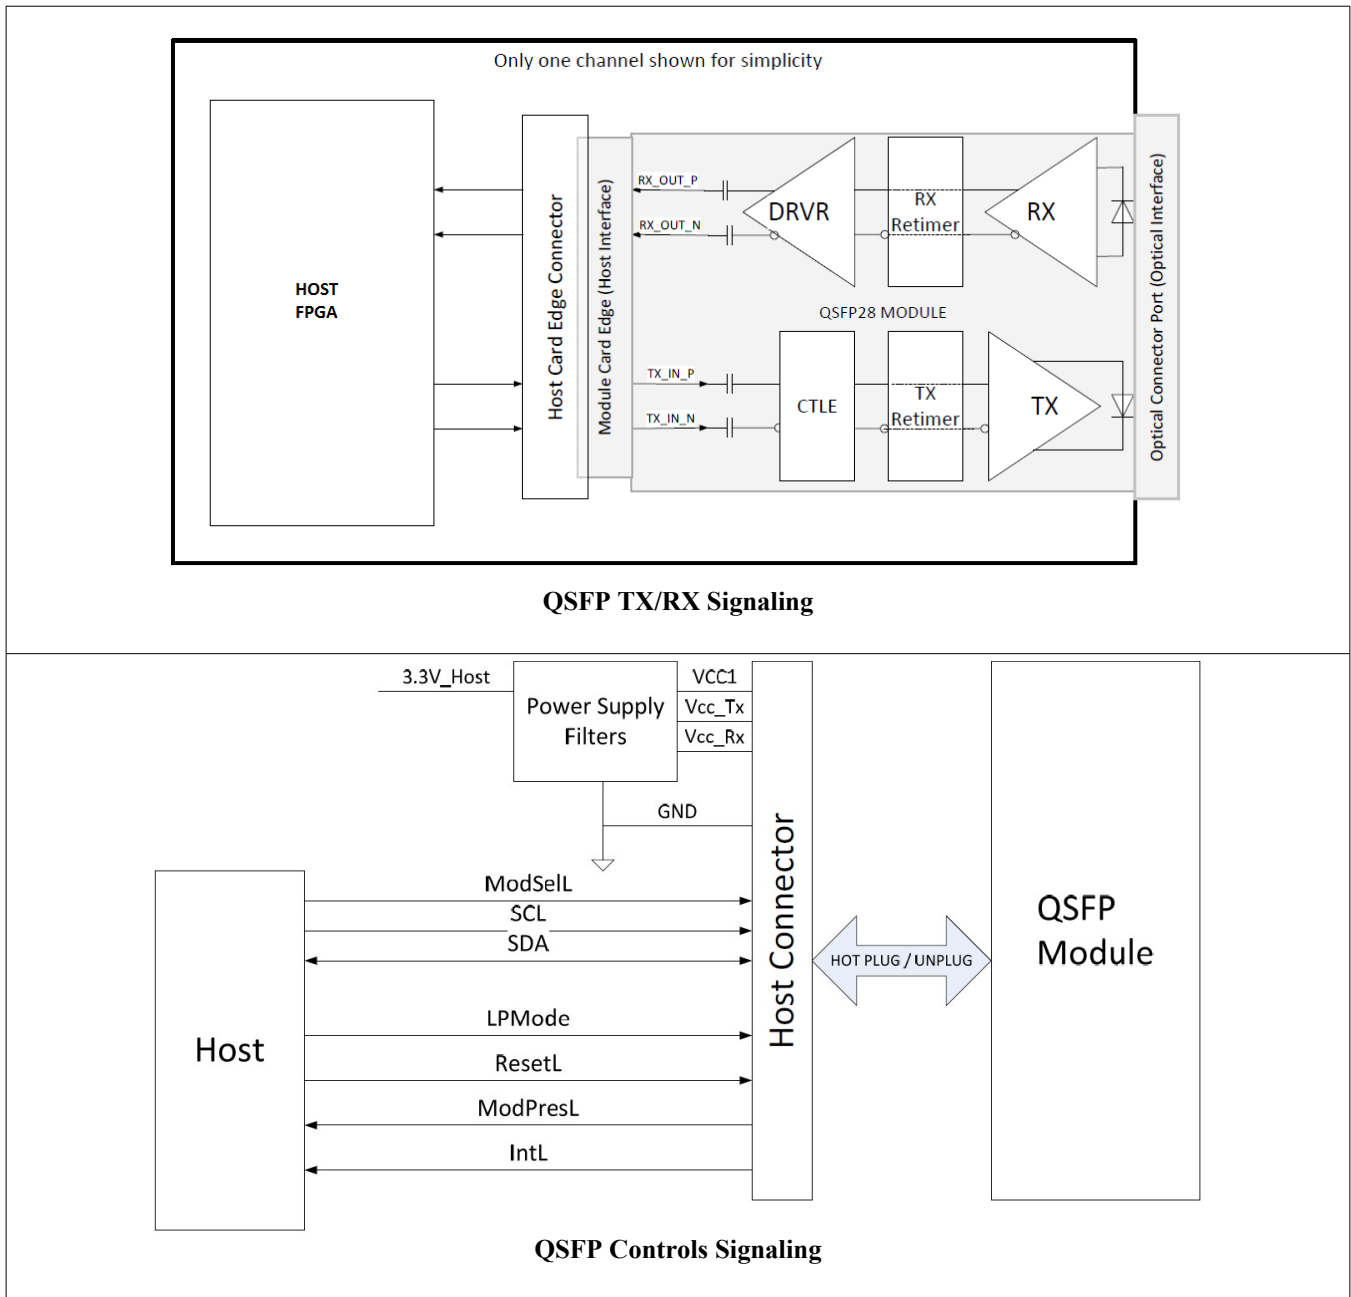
Only one channel shown for simplicity

HOST
FPGA

Host Card Edge Connector

Module Card Edge (Host Interface)

RX_OUT_P

RX_OUT_N

DRVR

RX
Retimer

RX

QSFP28 MODULE

TX_IN_P

TX_IN_N

CTLE

TX
Retimer

TX

Optical Connector Port (Optical Interface)

QSFP TX/RX Signaling

3.3V_Host

Power Supply
Filters

VCC1

Vcc_Tx

Vcc_Rx

GND

Host

ModSelL

SCL

SDA

LPMode

ResetL

ModPresL

IntL

Host Connector

HOT PLUG / UNPLUG

QSFP
Module

QSFP Controls Signaling